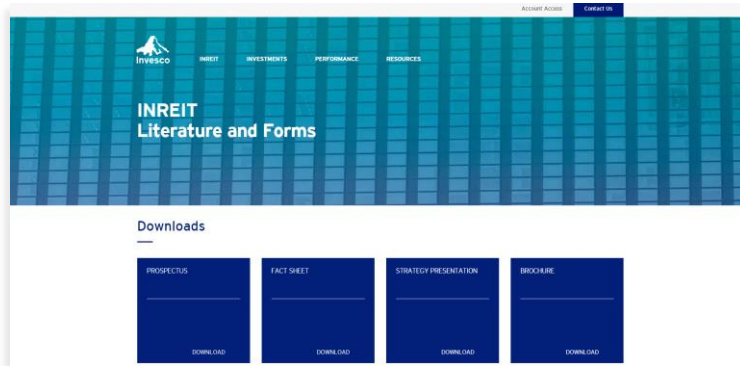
Account Access
Contact Us

Invesco
INREIT
INVESTMENTS
PERFORMANCE
RESOURCES

INREIT
Literature and Forms

Downloads

PROSPECTUS
DOWNLOAD

FACT SHEET
DOWNLOAD

STRATEGY PRESENTATION
DOWNLOAD

BROCHURE
DOWNLOAD